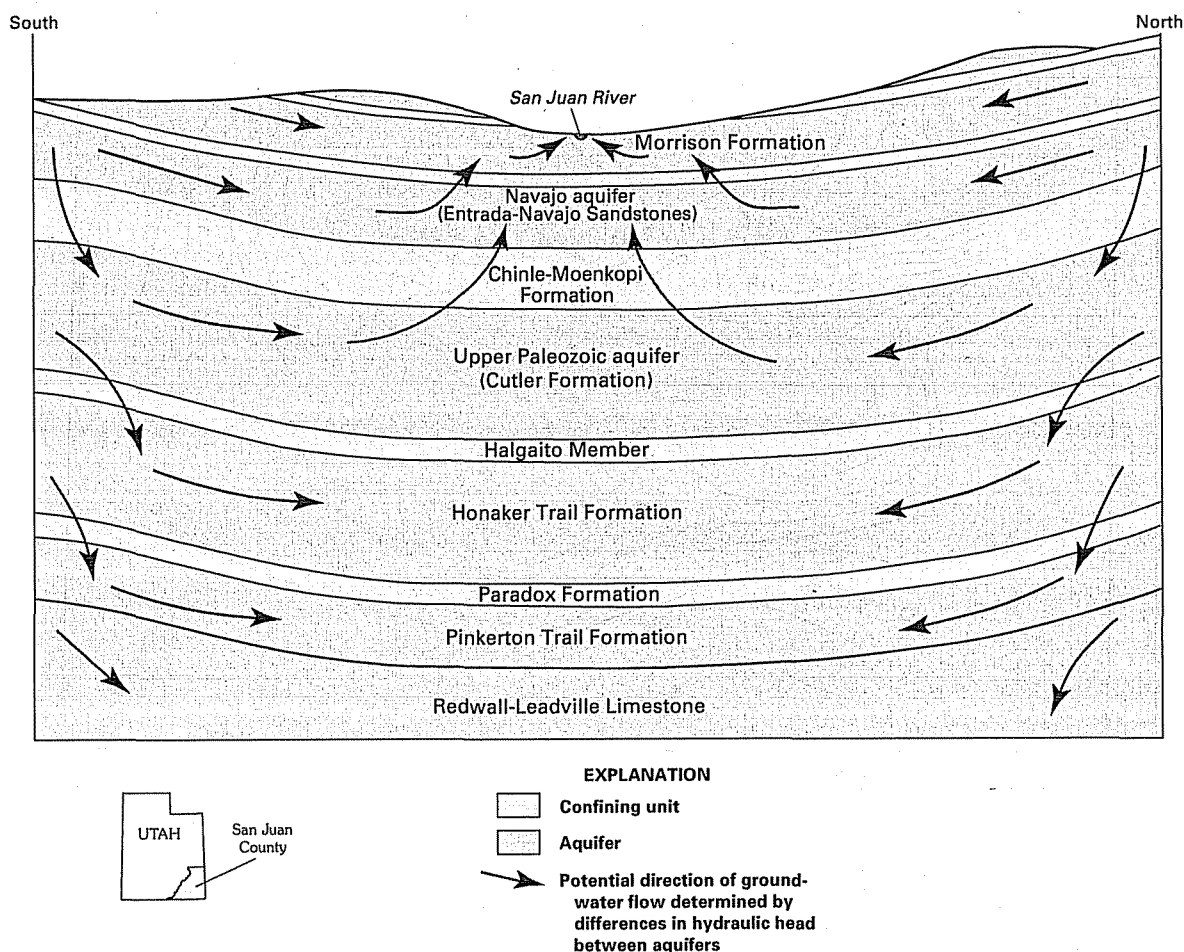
South

North

San Juan River

Morrison Formation

Navajo aquifer (Entrada-Navajo Sandstones)

Chinle-Moenkopi Formation

Upper Paleozoic aquifer (Cutler Formation)

Halgaito Member

Honaker Trail Formation

Paradox Formation

Pinkerton Trail Formation

Redwall-Leadville Limestone

UTAH

San Juan County

EXPLANATION

Confining unit

Aquifer

Potential direction of ground-water flow determined by differences in hydraulic head between aquifers